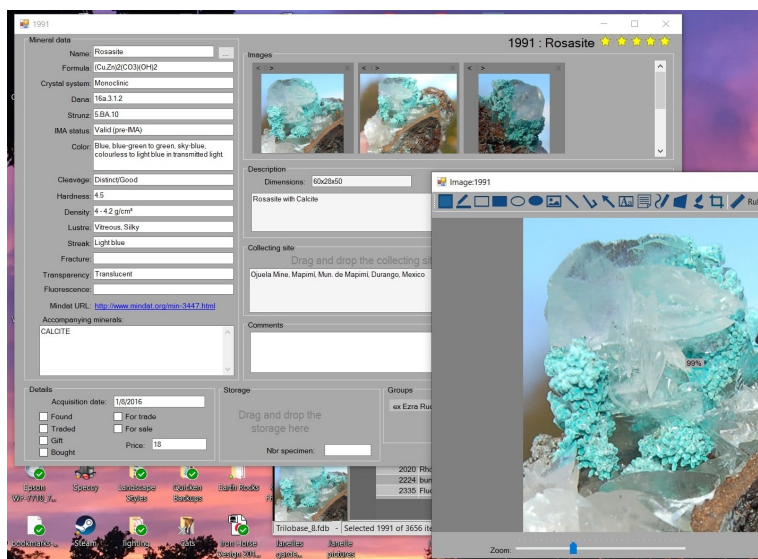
1991

Mineral data

Name: Rosasite

Formula: (Cu,Zn)2(CO3)(OH)2

Crystal system: Monoclinic

Dana: 16a.3.1.2

Strunz: 5.BA.10

IMA status: Valid (pre-IMA)

Color: Blue, blue-green to green, sky-blue, colourless to light blue in transmitted light.

Cleavage: Distinct/Good

Hardness: 4.5

Density: 4 - 4.2 g/cm³

Lustre: Vitreous, Silky

Streak: Light blue

Fracture:

Transparency: Translucent

Fluorescence:

Mindat URL: http://www.mindat.org/min-3447.html

Accompanying minerals:

CALCITE

1991 : Rosasite

Images

Description

Dimensions: 60x28x50

Rosasite with Calcite

Collecting site

Drag and drop the collecting si

Ojuela Mine, Mapimi, Mun. de Mapimi, Durango, Mexico

Comments

Details

Acquisition date: 1/8/2016

Found

For trade

Traded

For sale

Gift

Bought

Price: 18

Storage

Drag and drop the storage here

Nbr specimen:

Groups

ex Ezra Ru

2020 Rho

2224 bun

2335 Flu

Trilobase_8.fdb

Selected 1991 of 3656 ite

Image:1991

99%

Zoom:

Epson WF-7710 S...

Speccy

Landscape Styles

Camken Backups

Earth Rocks

Bookmarks

Steam

lighting

cats

Iron Horse Design 201...

Janelles garde...

Janelle pictures